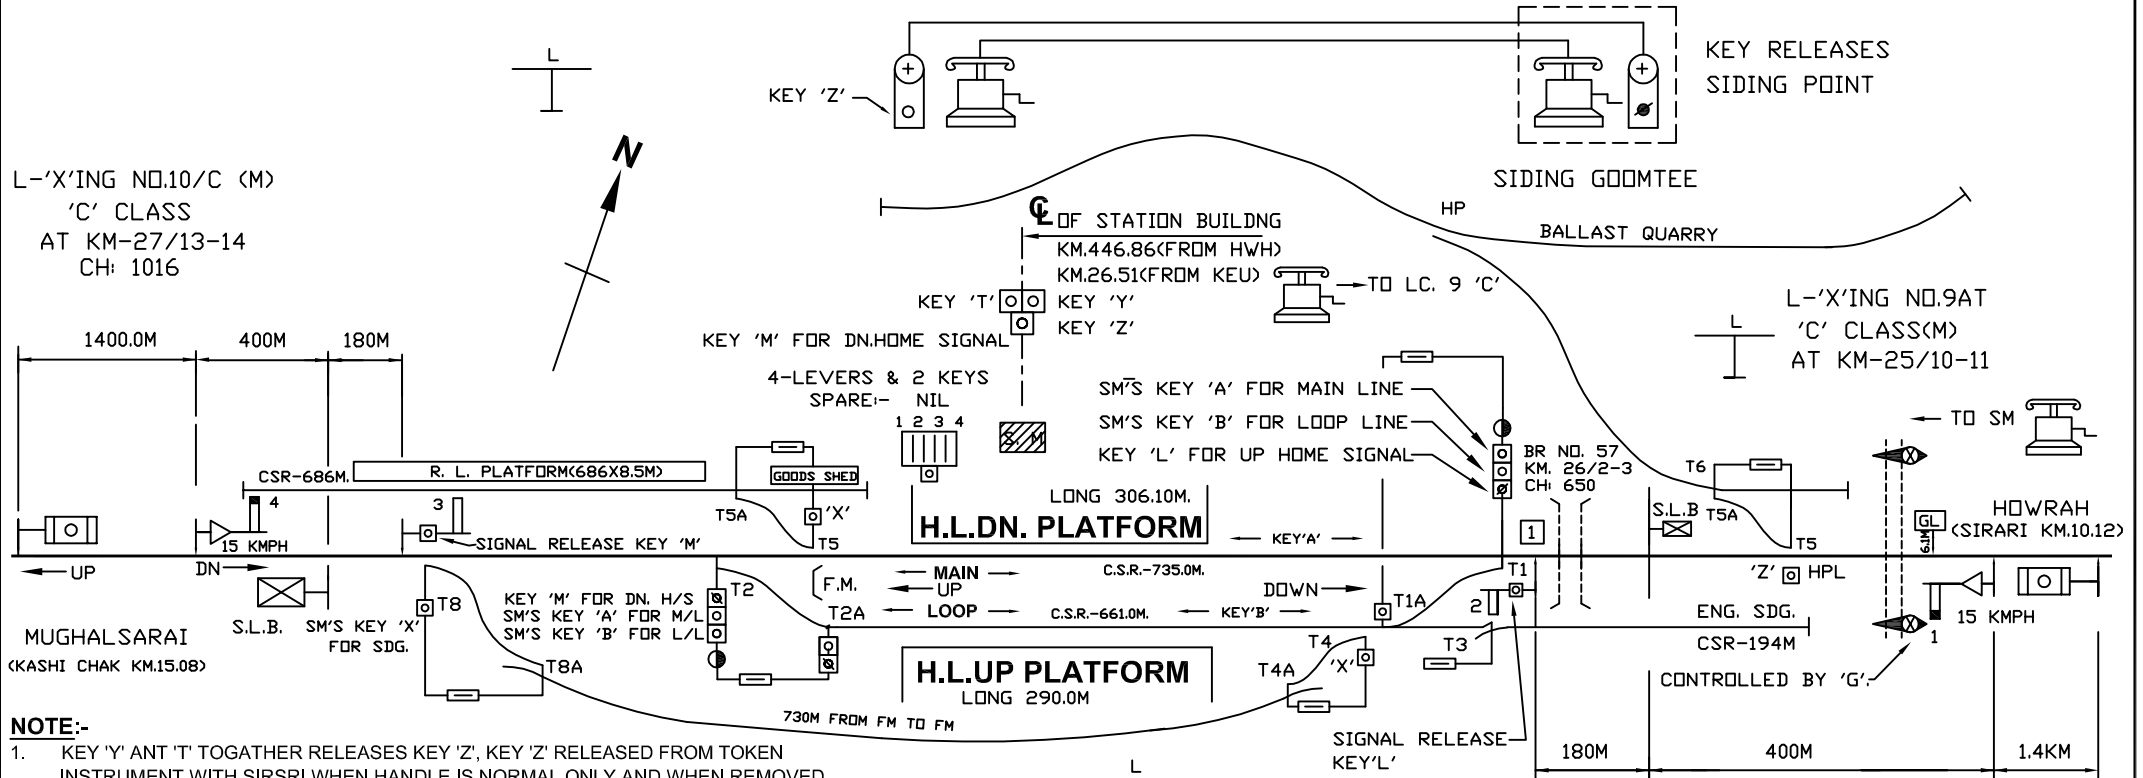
KEY 'Z'

KEY RELEASES SIDING POINT

SIDING GOOMTEE

L

N

L-'X'ING NO.10/C (M)
'C' CLASS
AT KM-27/13-14
CH: 1016

℄ OF STATION BUILDNG
KM.446.86(FROM HWH)
KM.26.51(FROM KEU)

HP

BALLAST QUARRY

TO LC. 9 'C'

KEY 'T'
KEY 'Y'
KEY 'Z'

KEY 'M' FOR DN.HOME SIGNAL

L-'X'ING NO.9AT
'C' CLASS(M)
AT KM-25/10-11

L

1400.0M
400M
180M

4-LEVERS & 2 KEYS
SPARE:- NIL
1 2 3 4

S.M

SM'S KEY 'A' FOR MAIN LINE
SM'S KEY 'B' FOR LOOP LINE
KEY 'L' FOR UP HOME SIGNAL

TO SM

BR NO. 57
KM. 26/2-3
CH: 650

CSR-686M.
R. L. PLATFORM(686X8.5M)
GOODS SHED
4
3
T5A
'X'
T5
LONG 306.10M.
H.L.DN. PLATFORM
T6
S.L.B
T5A
T5
HOWRAH
(SIRARI KM.10.12)
GL
6.1M

15 KMPH
SIGNAL RELEASE KEY 'M'
KEY'A'
1

UP
DN
S.L.B.
SM'S KEY 'X' FOR SDG.
MUGHALSARAI
(KASHI CHAK KM.15.08)

T8
KEY 'M' FOR DN. H/S
SM'S KEY 'A' FOR M/L
SM'S KEY 'B' FOR L/L
T2
F.M.
MAIN
UP
T2A
LOOP
C.S.R.-735.0M.
C.S.R.-661.0M.
DOWN
KEY'B'
T1A
T1
2
'Z' HPL
ENG. SDG.
CSR-194M
15 KMPH
1

T8A
H.L.UP PLATFORM
LONG 290.0M
T4
T4A
'X'
T3
CONTROLLED BY 'G'.

730M FROM FM TO FM

SIGNAL RELEASE KEY'L'

180M
400M
1.4KM

L

NOTE:-
1. KEY 'Y' ANT 'T' TOGATHER RELEASES KEY 'Z', KEY 'Z' RELEASED FROM TOKEN INSTRUMENT WITH SIRSRI WHEN HANDLE IS NORMAL ONLY AND WHEN REMOVED